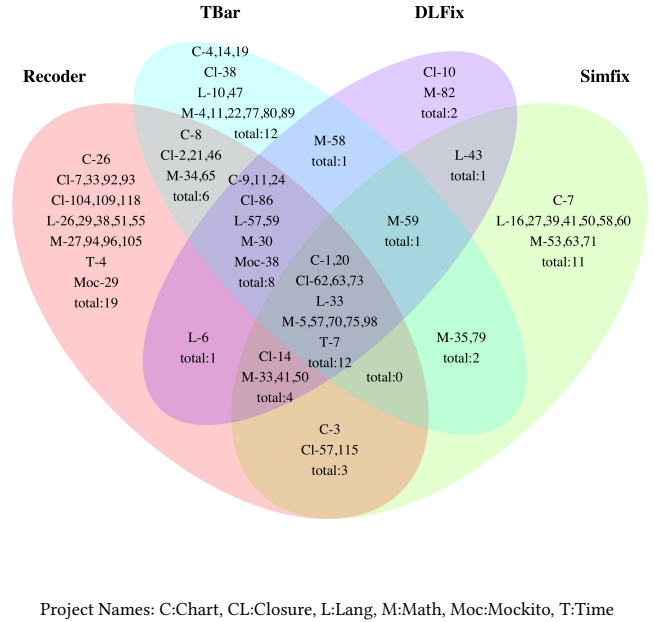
TBar

DLFix

Recoder

Simfix

C-4,14,19
Cl-38
L-10,47
M-4,11,22,77,80,89
total:12

Cl-10
M-82
total:2

C-8
Cl-2,21,46
M-34,65
total:6

M-58
total:1

L-43
total:1

C-26
Cl-7,33,92,93
Cl-104,109,118
L-26,29,38,51,55
M-27,94,96,105
T-4
Moc-29
total:19

C-9,11,24
Cl-86
L-57,59
M-30
Moc-38
total:8

M-59
total:1

C-7
L-16,27,39,41,50,58,60
M-53,63,71
total:11

C-1,20
Cl-62,63,73
L-33
M-5,57,70,75,98
T-7
total:12

L-6
total:1

M-35,79
total:2

Cl-14
M-33,41,50
total:4

total:0

C-3
Cl-57,115
total:3

Project Names: C:Chart, CL:Closure, L:Lang, M:Math, Moc:Mockito, T:Time